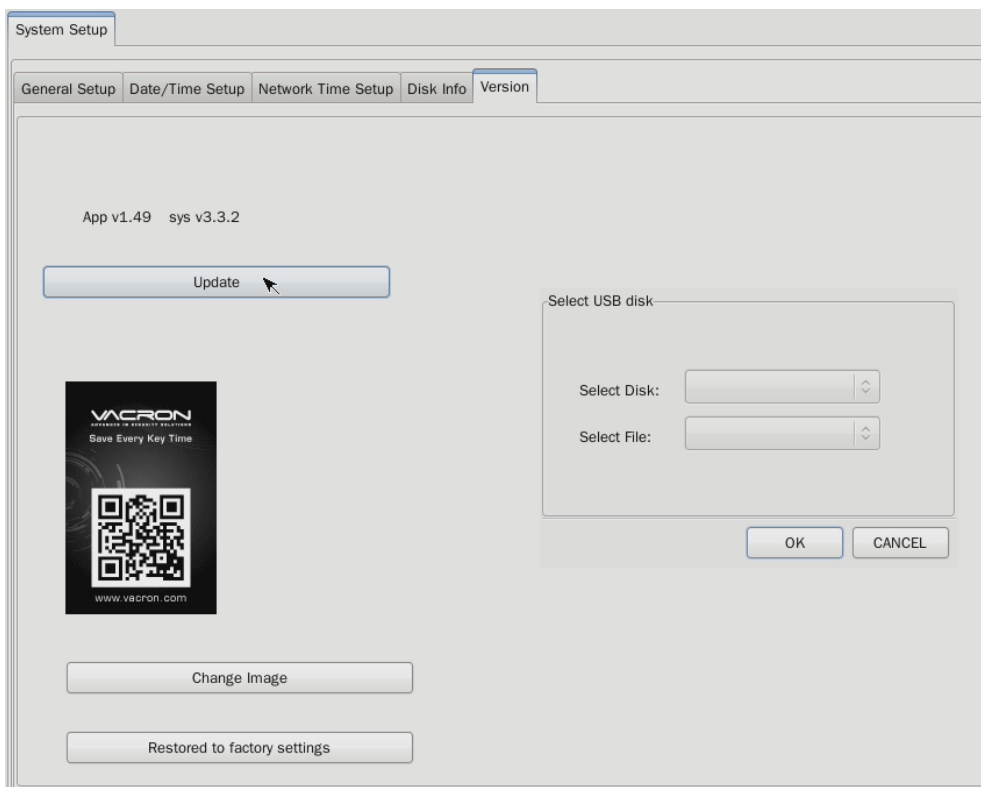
System Setup

General Setup | Date/Time Setup | Network Time Setup | Disk Info | Version

App v1.49 sys v3.3.2

Update

Select USB disk

Select Disk:

Select File:

OK CANCEL

VACRON
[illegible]
Save Every Key Time

www.vacron.com

Change Image

Restored to factory settings